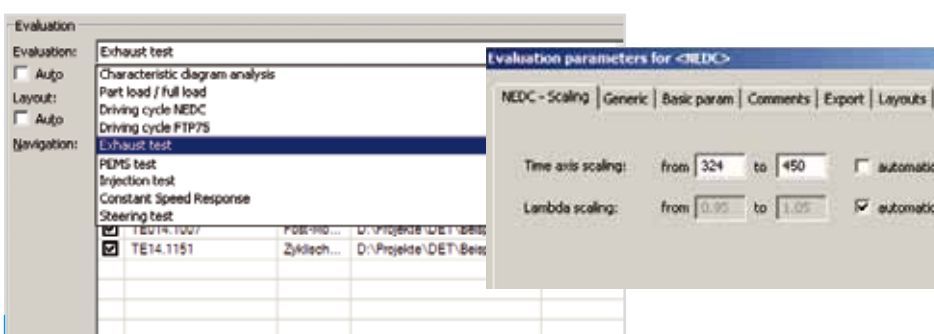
Evaluation

Evaluation: Exhaust test

Auto

Layout:

Auto

Navigation:

Characteristic diagram analysis
Part load / full load
Driving cycle NEDC
Driving cycle FTP75
Exhaust test
PEMS test
Injection test
Constant Speed Response
Steering test

| | TE14.1007 | Full-lo... | D:\Projekte\DET\Beisp |
|---|---|---|---|
| | TE14.1151 | Zyklisch... | D:\Projekte\DET\Beisp |

Evaluation parameters for <NEDC>

NEDC - Scaling | Generic | Basic param | Comments | Export | Layouts

Time axis scaling: from 324 to 450 automatic

Lambda scaling: from 0.95 to 1.05 automatic